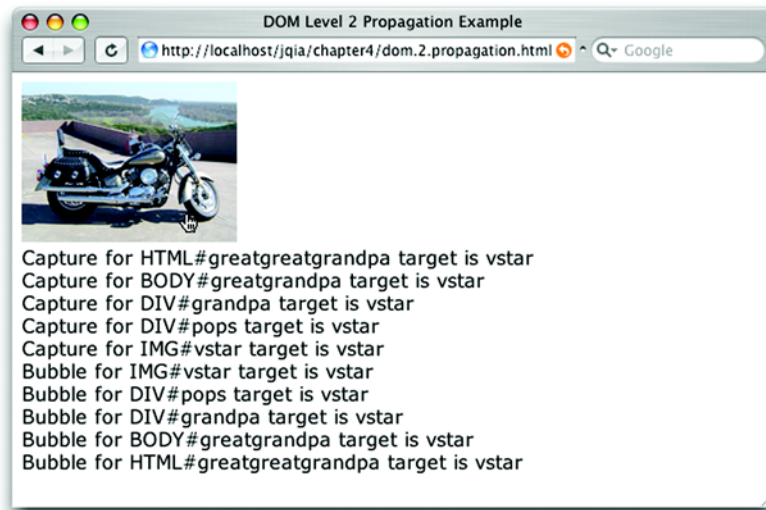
DOM Level 2 Propagation Example

http://localhost/jqia/chapter4/dom.2.propagation.html

Google

Capture for HTML#greatgreatgrandpa target is vstar
Capture for BODY#greatgrandpa target is vstar
Capture for DIV#grandpa target is vstar
Capture for DIV#pops target is vstar
Capture for IMG#vstar target is vstar
Bubble for IMG#vstar target is vstar
Bubble for DIV#pops target is vstar
Bubble for DIV#grandpa target is vstar
Bubble for BODY#greatgrandpa target is vstar
Bubble for HTML#greatgreatgrandpa target is vstar